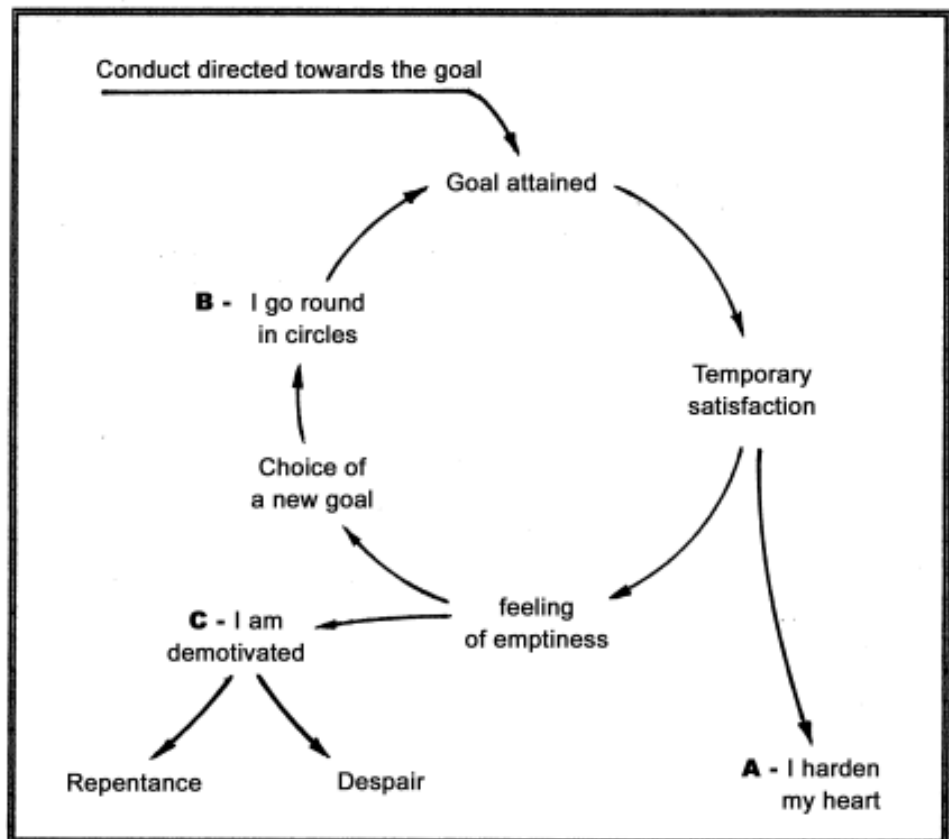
Conduct directed towards the goal

Goal attained

Temporary satisfaction

feeling of emptiness

Choice of a new goal

B - I go round in circles

C - I am demotivated

Repentance

Despair

A - I harden my heart